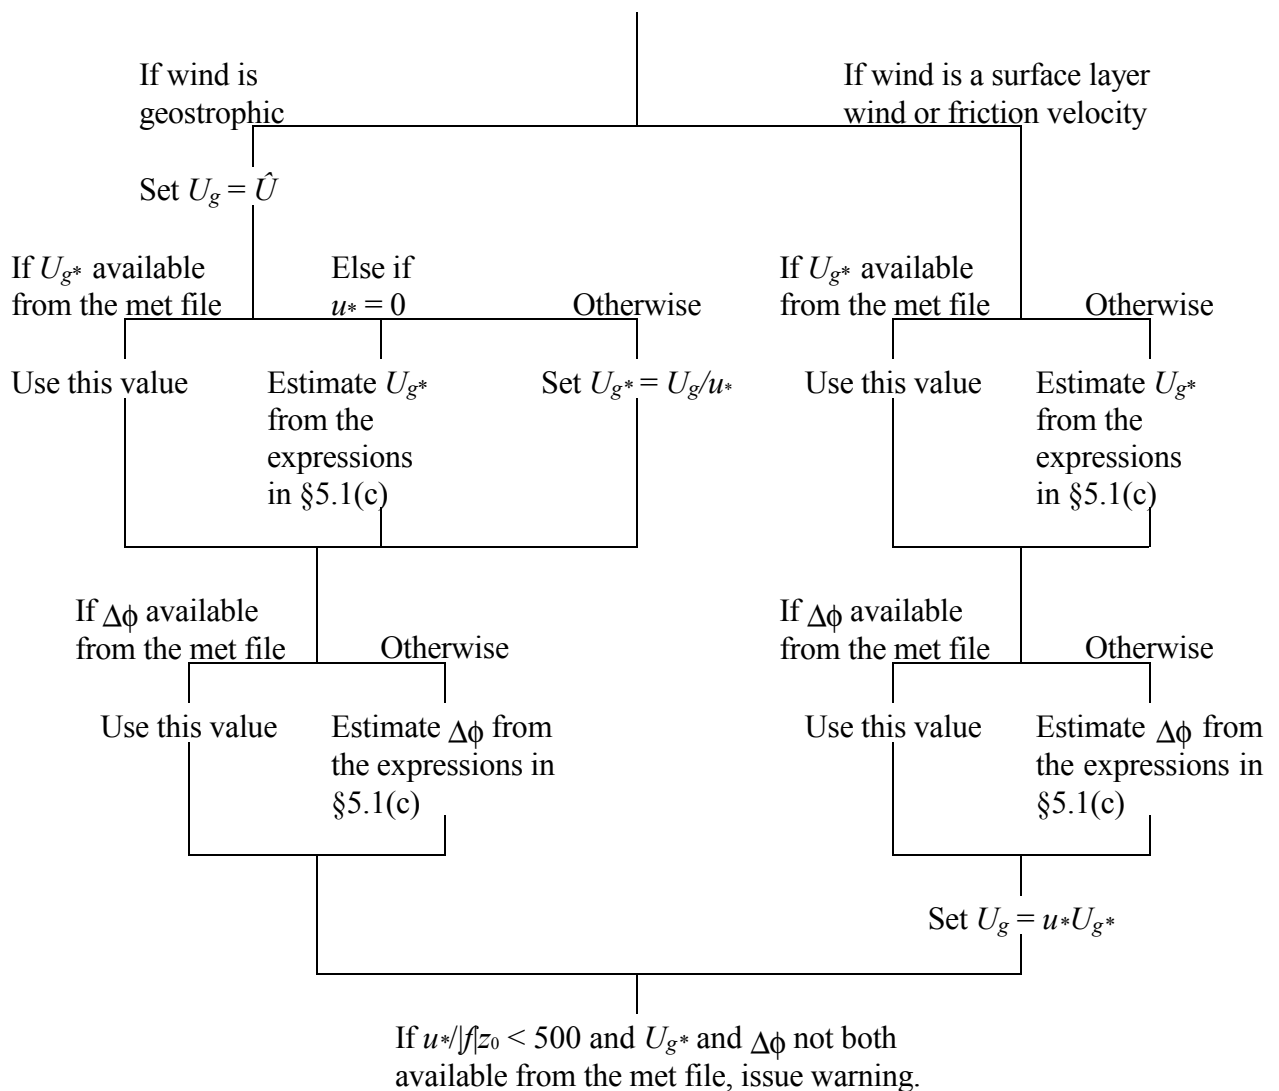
If wind is geostrophic

If wind is a surface layer wind or friction velocity

Set $U_g = \hat{U}$

If $U_{g*}$ available from the met file

Else if $u_* = 0$

Otherwise

Use this value

Estimate $U_{g*}$ from the expressions in §5.1(c)

Set $U_{g*} = U_g/u_*$

If $\Delta\phi$ available from the met file

Otherwise

Use this value

Estimate $\Delta\phi$ from the expressions in §5.1(c)

If $U_{g*}$ available from the met file

Otherwise

Use this value

Estimate $U_{g*}$ from the expressions in §5.1(c)

If $\Delta\phi$ available from the met file

Otherwise

Use this value

Estimate $\Delta\phi$ from the expressions in §5.1(c)

Set $U_g = u_*U_{g*}$

If $u_*/|f|z_0 < 500$ and $U_{g*}$ and $\Delta\phi$ not both available from the met file, issue warning.